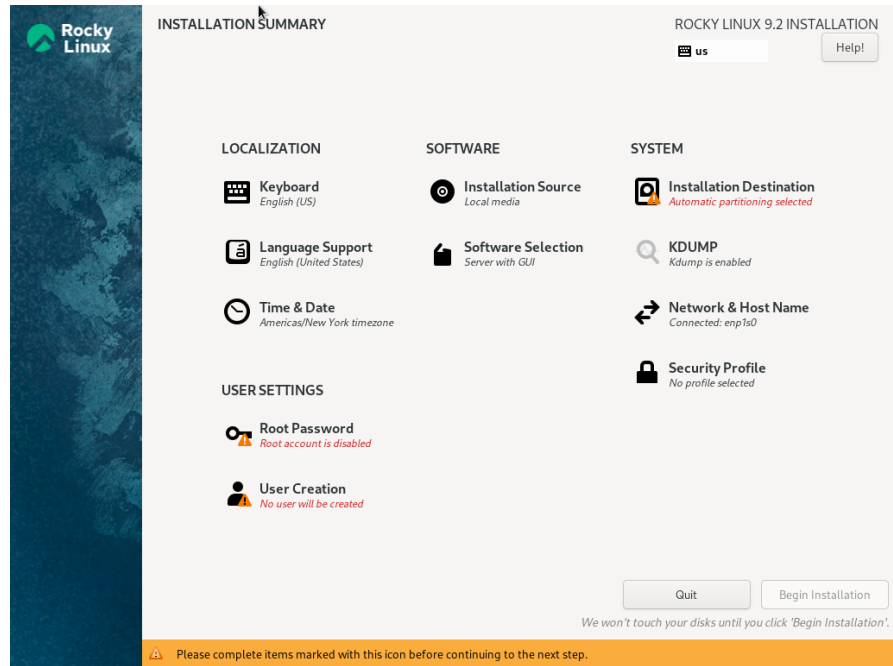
Rocky Linux

INSTALLATION SUMMARY

ROCKY LINUX 9.2 INSTALLATION

us

Help!

LOCALIZATION

Keyboard
English (US)

Language Support
English (United States)

Time & Date
Americas/New York timezone

USER SETTINGS

Root Password
Root account is disabled

User Creation
No user will be created

SOFTWARE

Installation Source
Local media

Software Selection
Server with GUI

SYSTEM

Installation Destination
Automatic partitioning selected

KDUMP
Kdump is enabled

Network & Host Name
Connected: enp1s0

Security Profile
No profile selected

Quit

Begin Installation

We won't touch your disks until you click 'Begin Installation'.

Please complete items marked with this icon before continuing to the next step.